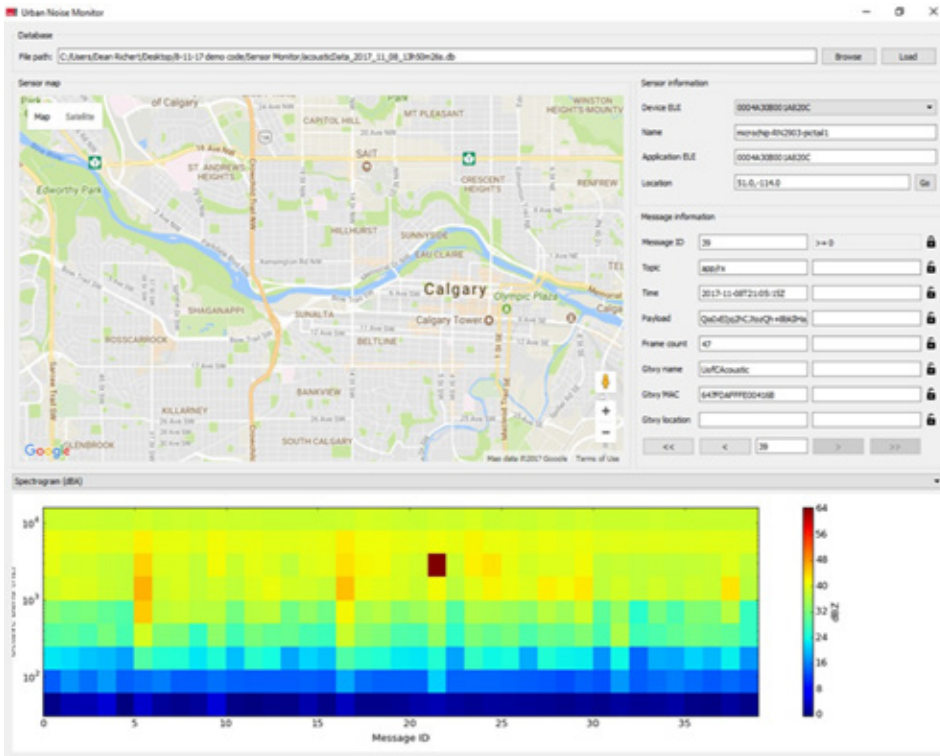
Urban Noise Monitor

Database

File path: C:/Users/Dean Richert/Desktop/8-11-17 demo code/Sensor Monitor/acousticData_2017_11_08_13h50m26s.db

Browse

Load

Sensor map

Map Satellite

of Calgary

CAPITOL HILL

MT PLEASANT

WINSTON HEIGHTS-MOUNTVIEW

SAIT

ST. ANDREWS HEIGHTS

CRESCENT HEIGHTS

RENFREW

Edworthy Park

HILLHURST

SUNNYSIDE

EAU CLAIRE

Calgary

Olympic Plaza

SHAGANAPPI

SUNALTA

Calgary Tower

BELTLINE

ROSSCARROCK

BANKVIEW

KILLARNEY

GLENBROOK

SOUTH CALGARY

Google

Map data ©2017 Google Terms of Use

Sensor information

Device EUI 0004A30B001A820C

Name microchip-RN2903-pictail1

Application EUI 0004A30B001A820C

Location 51.0,-114.0

Go

Message information

Message ID 39 >=0

Topic app/rx

Time 2017-11-08T21:05:15Z

Payload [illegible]

Frame count 47

Gtwy name UofCAcoustic

Gtwy MAC 647FDAFFFE00416B

Gtwy location

<< < 39 > >>

Spectrogram (dBA)

$10^4$

$10^3$

$10^2$

0 5 10 15 20 25 30 35

Message ID

64 56 48 40 32 24 16 8 0

dBZ